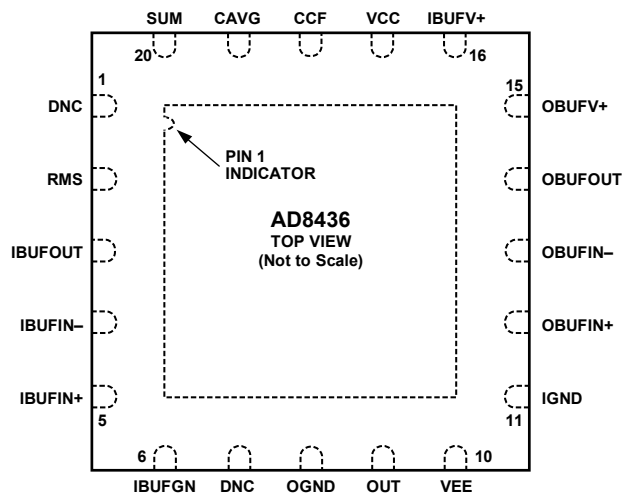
SUM CAVG CCF VCC IBUFV+

20 16

1

DNC

RMS

IBUFOUT

IBUFIN–

IBUFIN+

5

15

OBUFV+

OBUFOUT

OBUFIN–

OBUFIN+

IGND

11

PIN 1
INDICATOR

AD8436
TOP VIEW
(Not to Scale)

6 10

IBUFGN DNC OGND OUT VEE